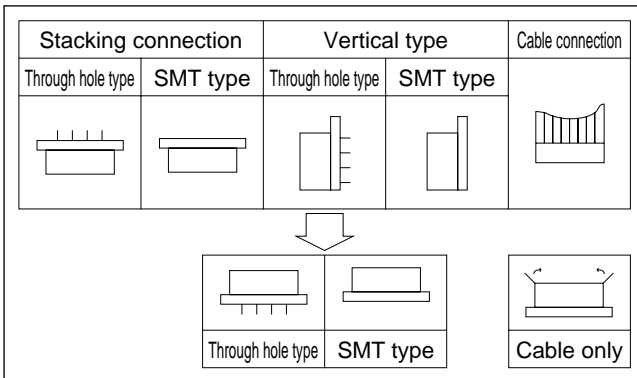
| Stacking connection | | Vertical type | | Cable connection |
|---|---|---|---|---|
| Through hole type | SMT type | Through hole type | SMT type | |

| Through hole type | SMT type |
|---|---|

Cable only